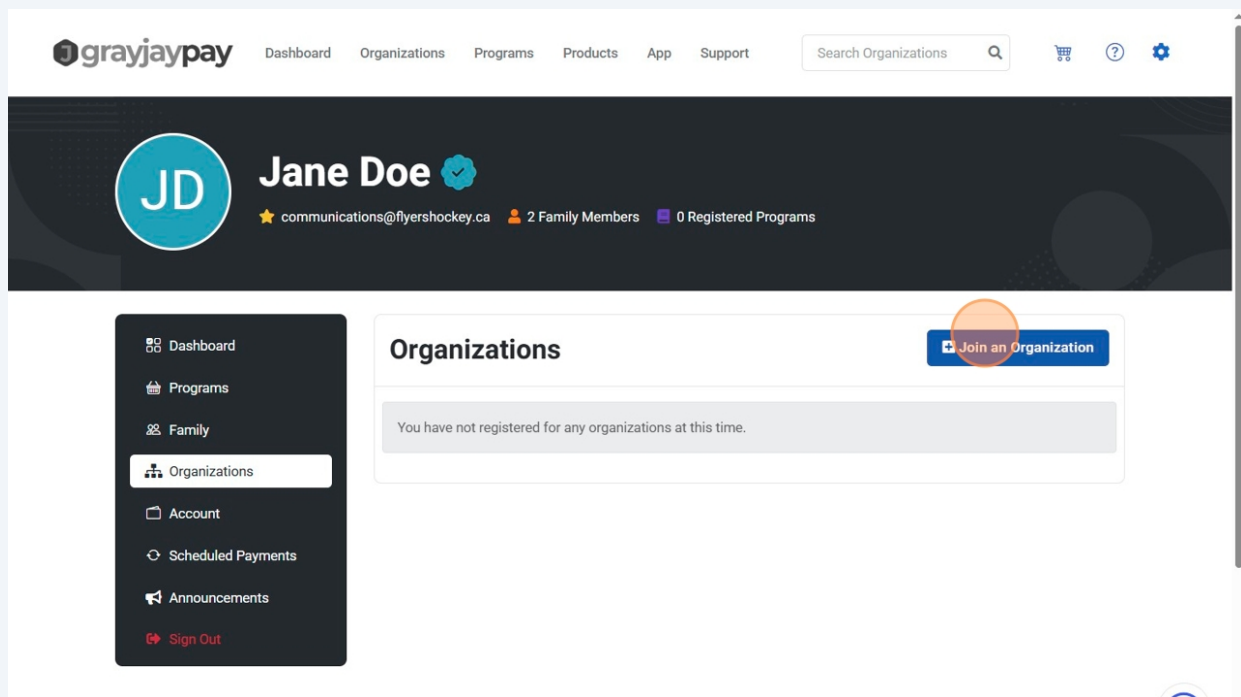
grayjaypay

Dashboard Organizations Programs Products App Support

Search Organizations

JD

Jane Doe

communications@flyershockey.ca 2 Family Members 0 Registered Programs

Dashboard
Programs
Family
Organizations
Account
Scheduled Payments
Announcements
Sign Out

Organizations

Join an Organization

You have not registered for any organizations at this time.